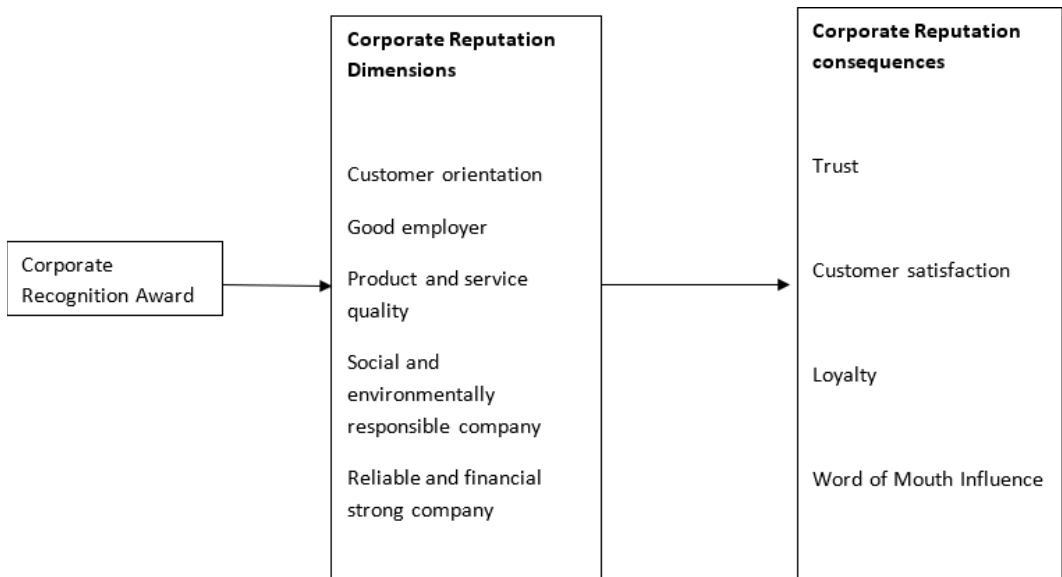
Corporate Recognition Award

**Corporate Reputation Dimensions**

Customer orientation

Good employer

Product and service quality

Social and environmentally responsible company

Reliable and financial strong company

**Corporate Reputation consequences**

Trust

Customer satisfaction

Loyalty

Word of Mouth Influence